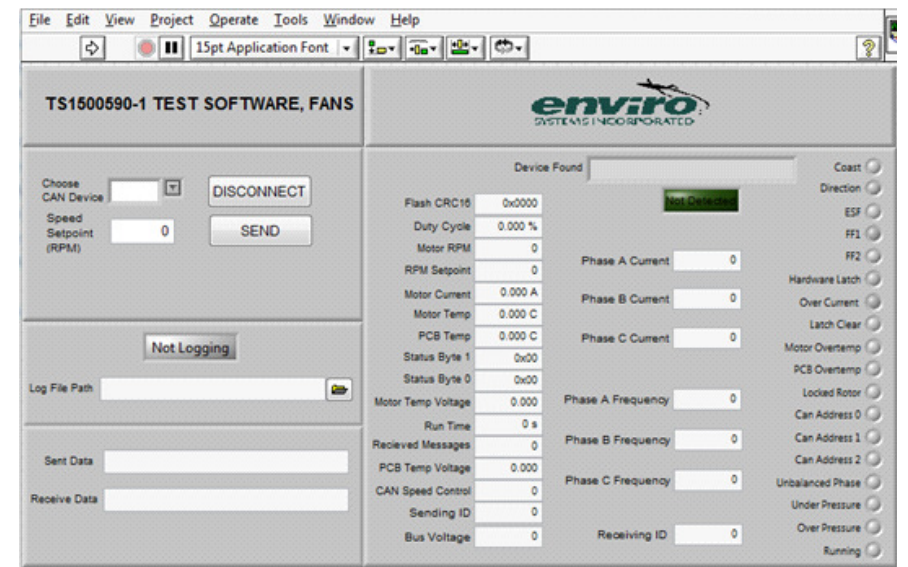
File Edit View Project Operate Tools Window Help

15pt Application Font

TS1500590-1 TEST SOFTWARE, FANS

enviro
SYSTEMS INCORPORATED

Choose CAN Device

DISCONNECT

Speed Setpoint (RPM) 0

SEND

Not Logging

Log File Path

Sent Data

Receive Data

Device Found

Not Detected

Flash CRC16 0x0000
Duty Cycle 0.000 %
Motor RPM 0
RPM Setpoint 0
Motor Current 0.000 A
Motor Temp 0.000 C
PCB Temp 0.000 C
Status Byte 1 0x00
Status Byte 0 0x00
Motor Temp Voltage 0.000
Run Time 0 s
Recieved Messages 0
PCB Temp Voltage 0.000
CAN Speed Control 0
Sending ID 0
Bus Voltage 0

Phase A Current 0
Phase B Current 0
Phase C Current 0
Phase A Frequency 0
Phase B Frequency 0
Phase C Frequency 0
Receiving ID 0

Coast
Direction
ESF
FF1
FF2
Hardware Latch
Over Current
Latch Clear
Motor Overtemp
PCB Overtemp
Locked Rotor
Can Address 0
Can Address 1
Can Address 2
Unbalanced Phase
Under Pressure
Over Pressure
Running